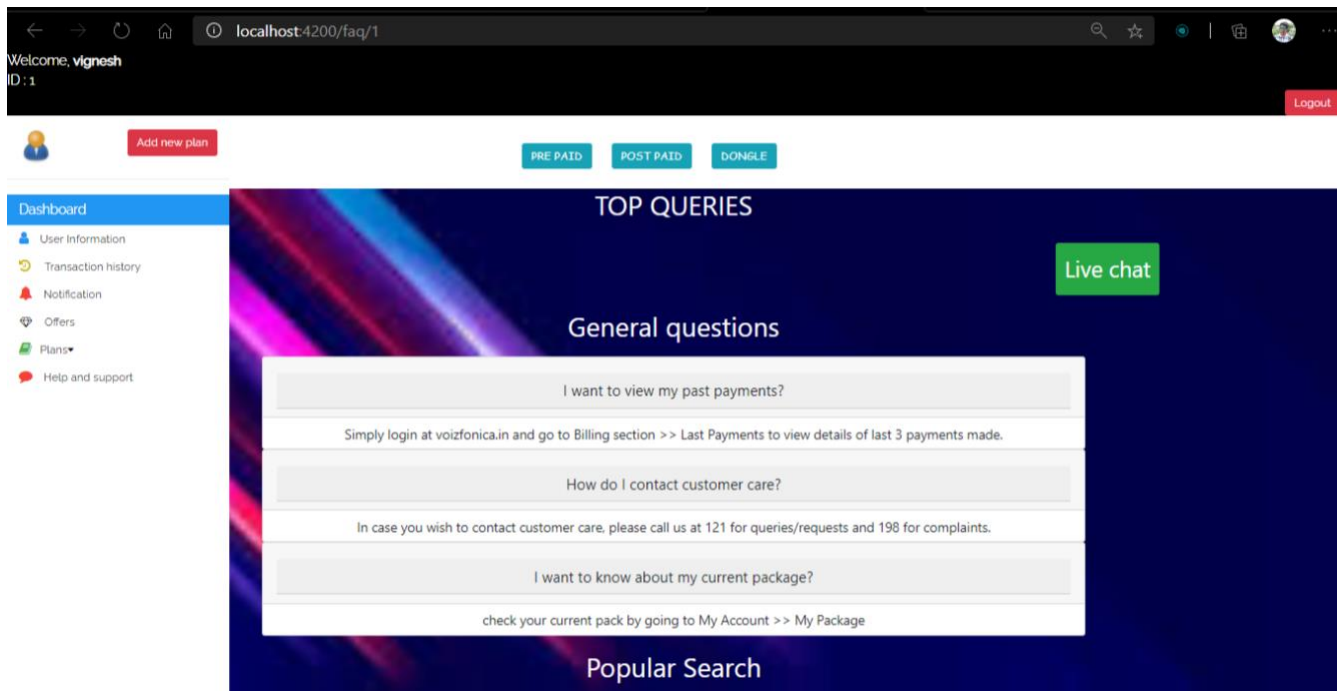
localhost:4200/faq/1

Welcome, vignesh
ID : 1

Logout

Add new plan

PRE PAID POST PAID DONGLE

Dashboard
User Information
Transaction history
Notification
Offers
Plans
Help and support

TOP QUERIES

Live chat

General questions

I want to view my past payments?

Simply login at voizfonica.in and go to Billing section >> Last Payments to view details of last 3 payments made.

How do I contact customer care?

In case you wish to contact customer care, please call us at 121 for queries/requests and 198 for complaints.

I want to know about my current package?

check your current pack by going to My Account >> My Package

Popular Search